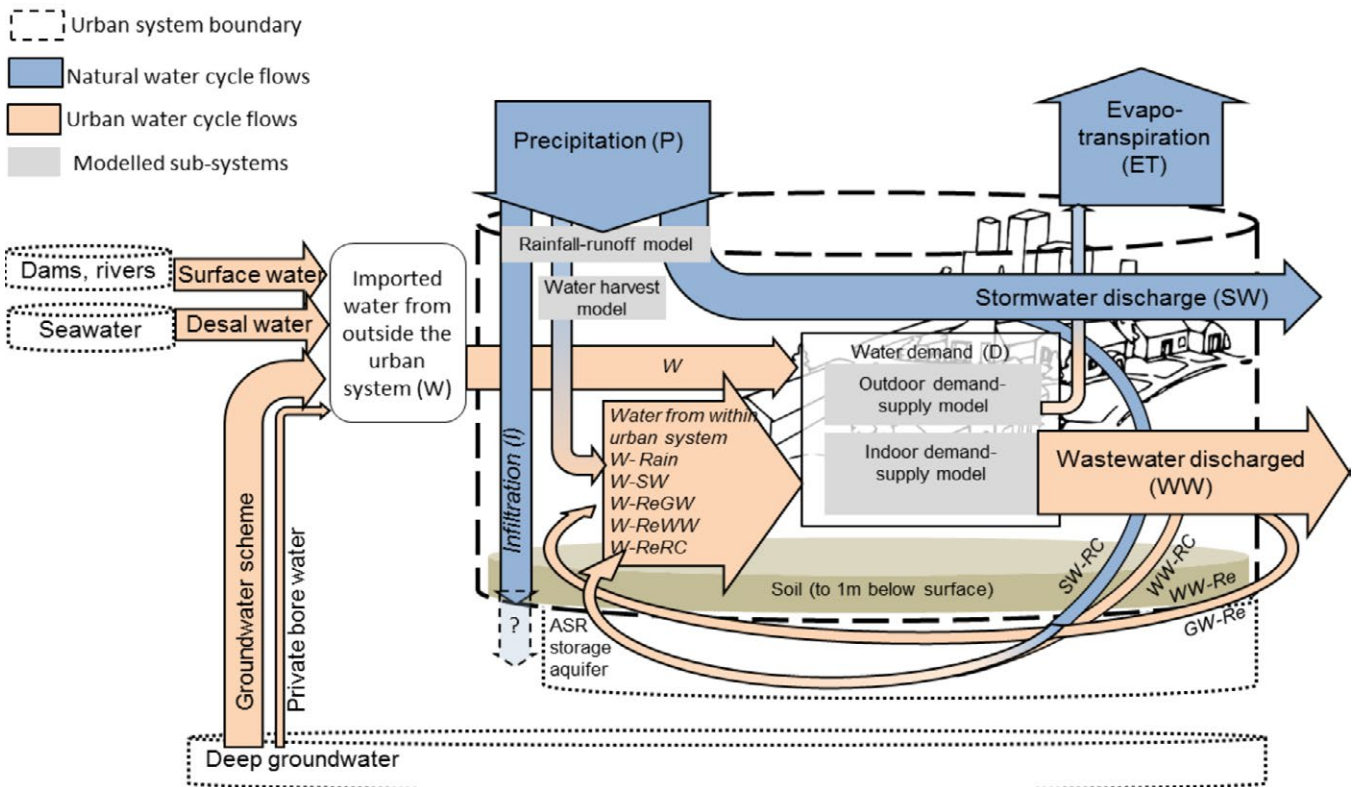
Urban system boundary

Natural water cycle flows

Urban water cycle flows

Modelled sub-systems

Precipitation (P)

Evapo-transpiration (ET)

Rainfall-runoff model

Dams, rivers

Surface water

Seawater

Desal water

Imported water from outside the urban system (W)

Water harvest model

Stormwater discharge (SW)

W

Water demand (D)

Outdoor demand-supply model

Indoor demand-supply model

Water from within urban system
W- Rain
W-SW
W-ReGW
W-ReWW
W-ReRC

Wastewater discharged (WW)

Infiltration (I)

Groundwater scheme

Private bore water

Soil (to 1m below surface)

SW-RC

WW-RC

WW-Re

GW-Re

?

ASR storage aquifer

Deep groundwater